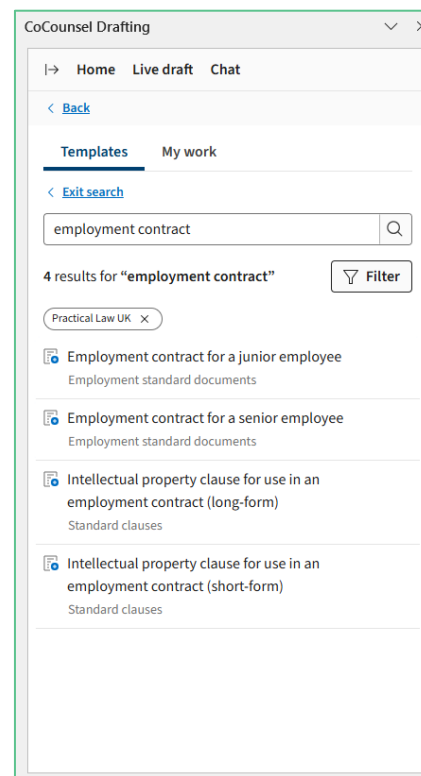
CoCounsel Drafting

Home Live draft Chat

< Back

Templates My work

< Exit search

employment contract

4 results for "employment contract"

Filter

Practical Law UK ×

Employment contract for a junior employee
Employment standard documents

Employment contract for a senior employee
Employment standard documents

Intellectual property clause for use in an employment contract (long-form)
Standard clauses

Intellectual property clause for use in an employment contract (short-form)
Standard clauses